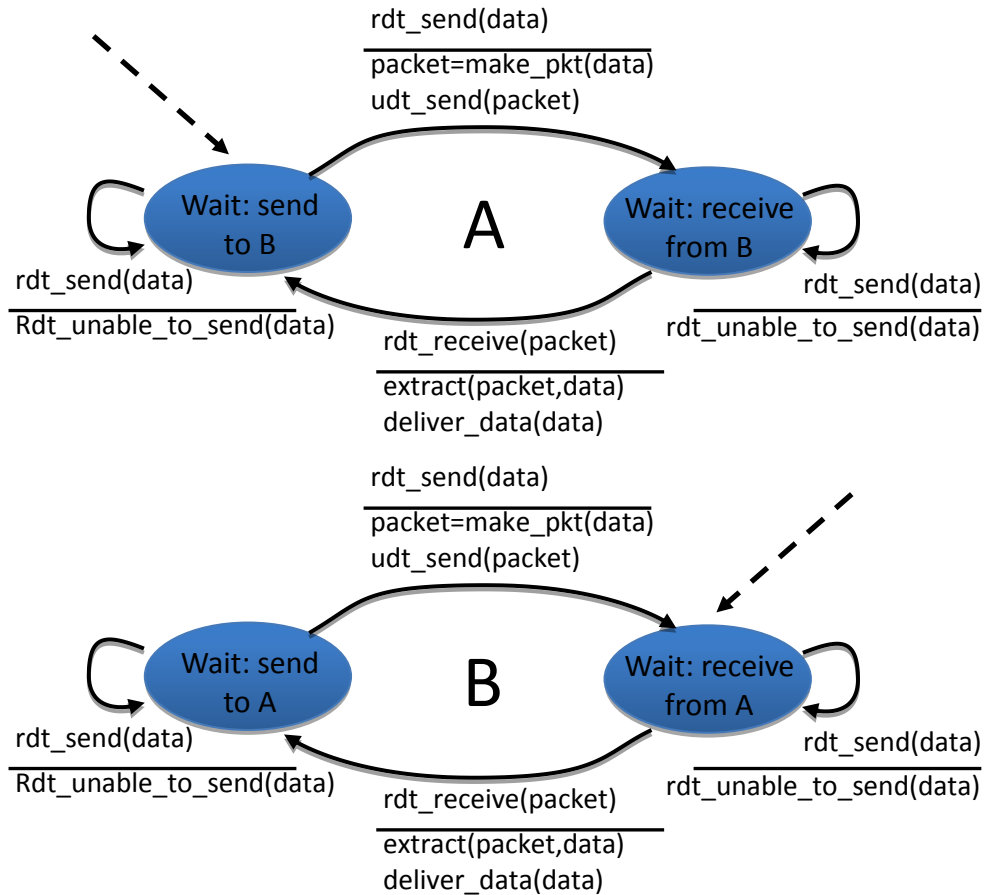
rdt_send(data)
packet=make_pkt(data)
udt_send(packet)

Wait: send to B

A

Wait: receive from B

rdt_send(data)
Rdt_unable_to_send(data)

rdt_send(data)
rdt_unable_to_send(data)

rdt_receive(packet)
extract(packet,data)
deliver_data(data)

rdt_send(data)
packet=make_pkt(data)
udt_send(packet)

Wait: send to A

B

Wait: receive from A

rdt_send(data)
Rdt_unable_to_send(data)

rdt_send(data)
rdt_unable_to_send(data)

rdt_receive(packet)
extract(packet,data)
deliver_data(data)